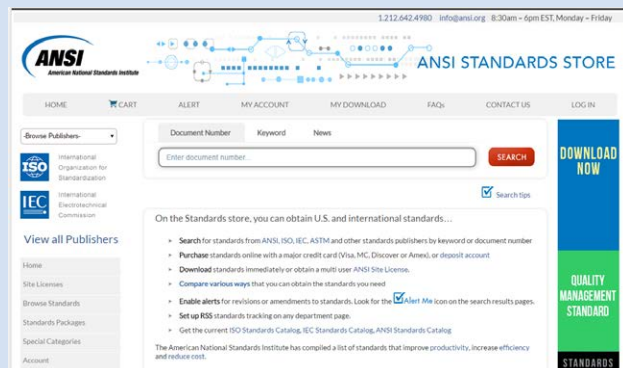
1.212.642.4980 info@ansi.org 8:30am – 6pm EST, Monday – Friday

ANSI
American National Standards Institute

ANSI STANDARDS STORE

HOME CART ALERT MY ACCOUNT MY DOWNLOAD FAQs CONTACT US LOG IN

-Browse Publishers-

ISO International Organization for Standardization

IEC International Electrotechnical Commission

View all Publishers

Home
Site Licenses
Browse Standards
Standards Packages
Special Categories
Account

Document Number Keyword News

Enter document number...

SEARCH

Search tips

On the Standards store, you can obtain U.S. and international standards…

Search for standards from ANSI, ISO, IEC, ASTM and other standards publishers by keyword or document number

Purchase standards online with a major credit card (Visa, MC, Discover or Amex), or deposit account

Download standards immediately or obtain a multi user ANSI Site License.

Compare various ways that you can obtain the standards you need

Enable alerts for revisions or amendments to standards. Look for the Alert Me icon on the search results pages.

Set up RSS standards tracking on any department page.

Get the current ISO Standards Catalog, IEC Standards Catalog, ANSI Standards Catalog

The American National Standards Institute has compiled a list of standards that improve productivity, increase efficiency and reduce cost.

DOWNLOAD NOW

QUALITY MANAGEMENT STANDARD

STANDARDS